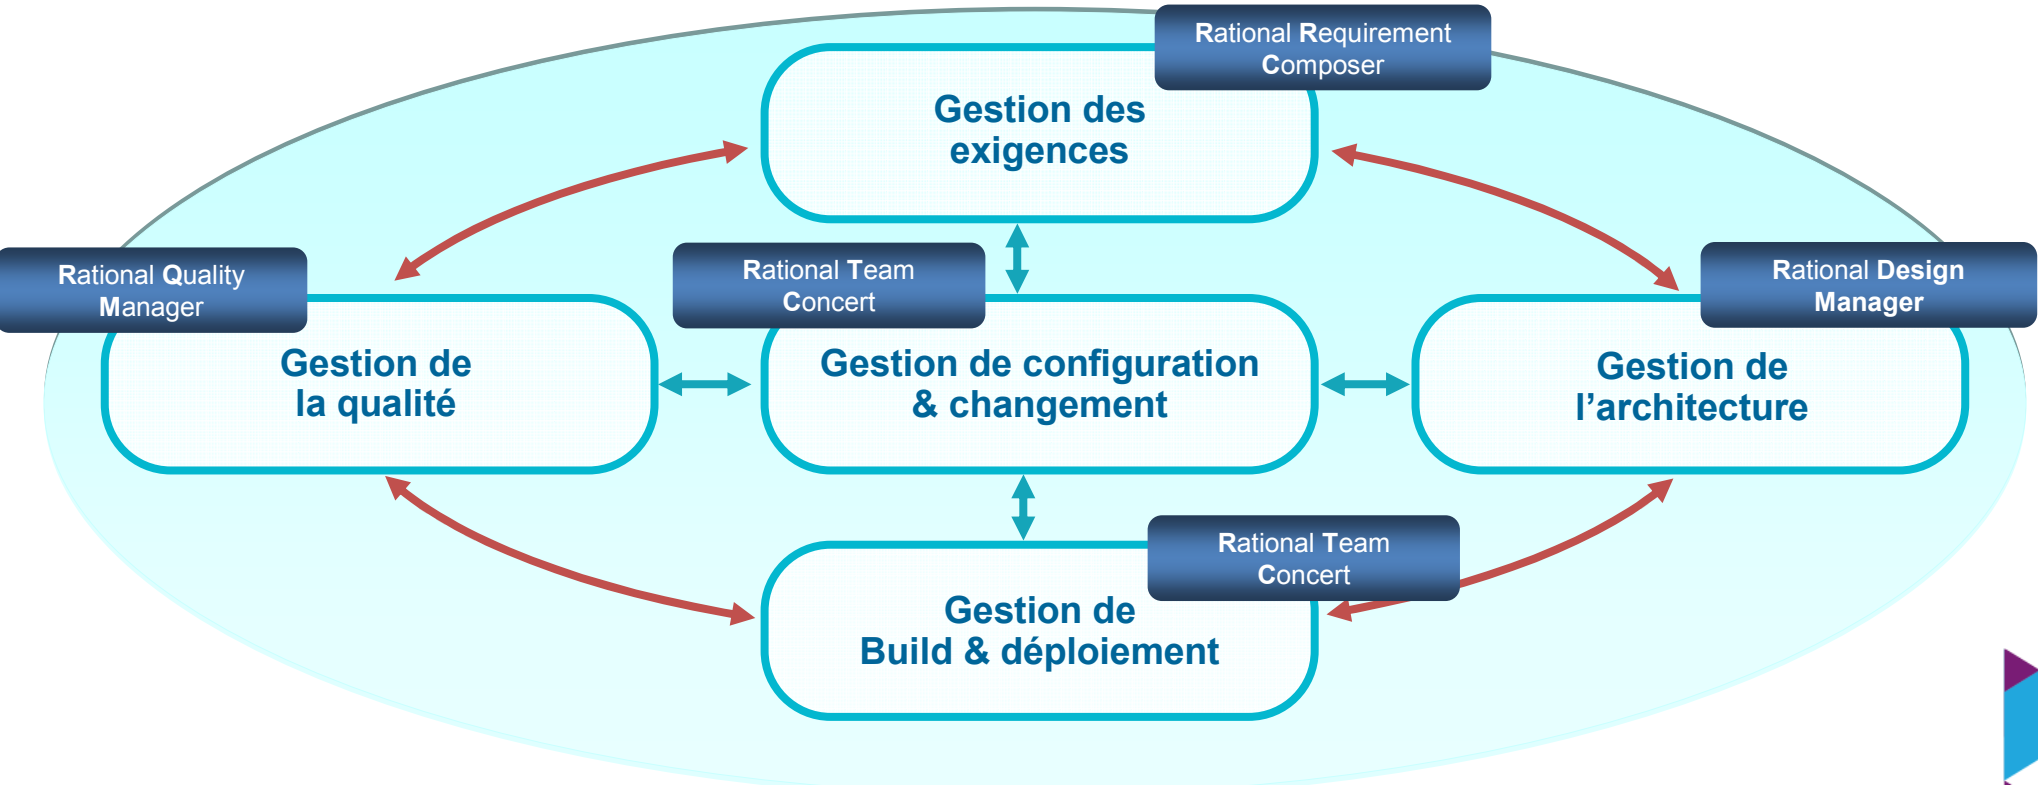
Rational Requirement Composer

Gestion des exigences

Rational Quality Manager

Rational Team Concert

Rational Design Manager

Gestion de la qualité

Gestion de configuration & changement

Gestion de l'architecture

Rational Team Concert

Gestion de Build & déploiement